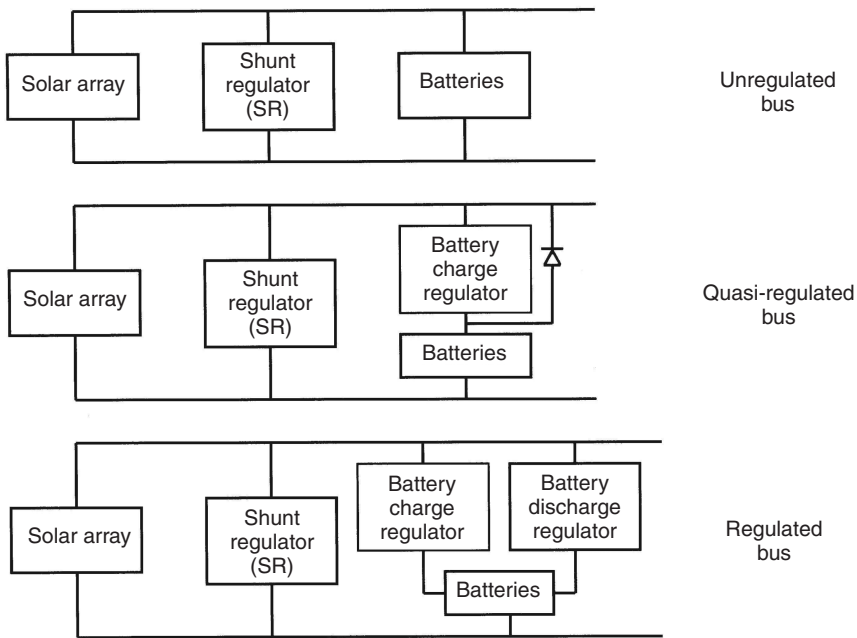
Solar array

Shunt regulator (SR)

Batteries

Unregulated bus

Solar array

Shunt regulator (SR)

Battery charge regulator

Batteries

Quasi-regulated bus

Solar array

Shunt regulator (SR)

Battery charge regulator

Battery discharge regulator

Batteries

Regulated bus